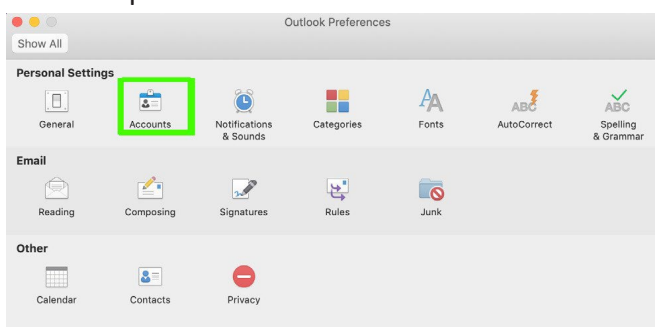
Outlook Preferences

Show All

Personal Settings

General

Accounts

Notifications & Sounds

Categories

Fonts

AutoCorrect

Spelling & Grammar

Email

Reading

Composing

Signatures

Rules

Junk

Other

Calendar

Contacts

Privacy